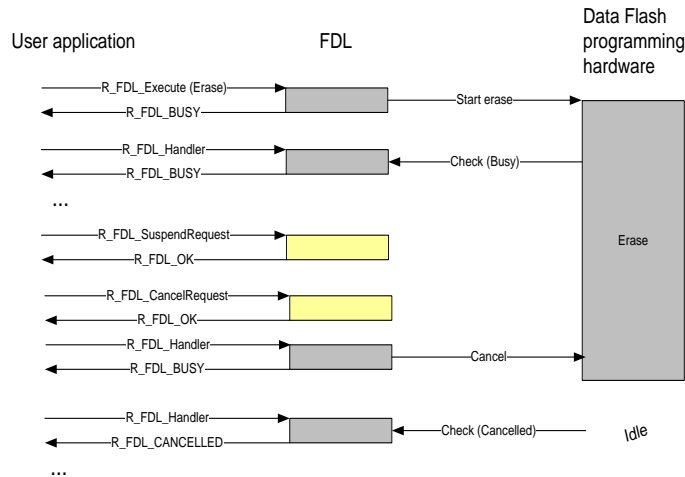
User application

FDL

Data Flash programming hardware

R_FDL_Execute (Erase)

R_FDL_BUSY

Start erase

R_FDL_Handler

R_FDL_BUSY

Check (Busy)

...

R_FDL_SuspendRequest

R_FDL_OK

Erase

R_FDL_CancelRequest

R_FDL_OK

R_FDL_Handler

R_FDL_BUSY

Cancel

R_FDL_Handler

R_FDL_CANCELLED

Check (Cancelled)

Idle

...